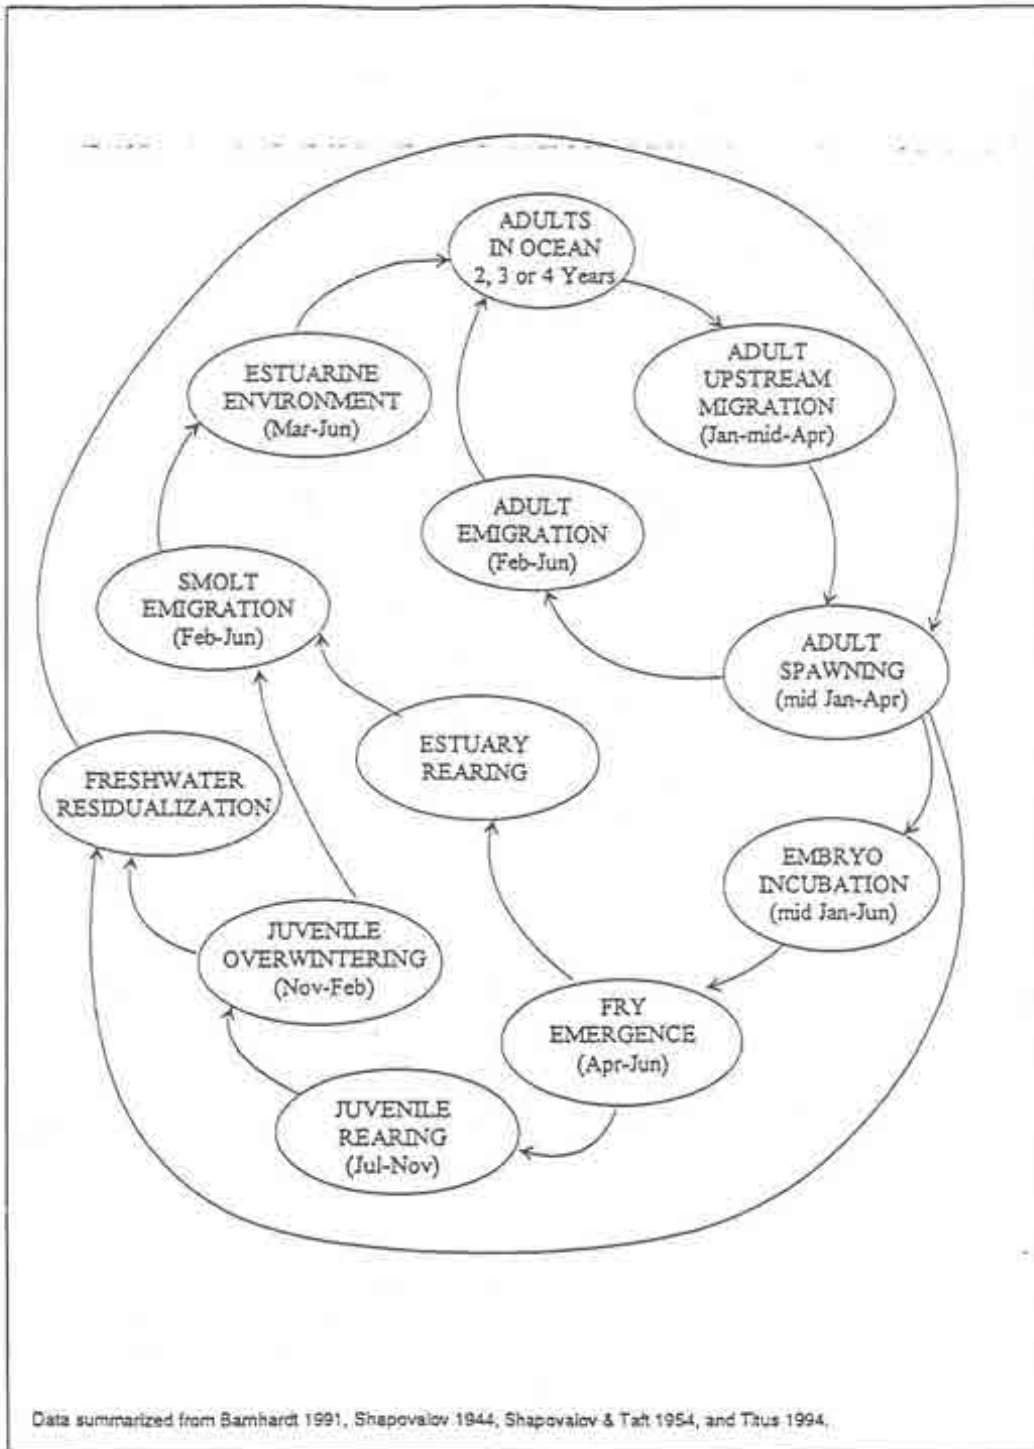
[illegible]

ADULTS IN OCEAN 2, 3 or 4 Years

ADULT UPSTREAM MIGRATION (Jan-mid-Apr)

ESTUARINE ENVIRONMENT (Mar-Jun)

ADULT EMIGRATION (Feb-Jun)

SMOLT EMIGRATION (Feb-Jun)

ADULT SPAWNING (mid Jan-Apr)

ESTUARY REARING

FRESHWATER RESIDUALIZATION

EMBRYO INCUBATION (mid Jan-Jun)

JUVENILE OVERWINTERING (Nov-Feb)

FRY EMERGENCE (Apr-Jun)

JUVENILE REARING (Jul-Nov)

Data summarized from Barnhardt 1991, Shapovalov 1944, Shapovalov & Taft 1954, and Titus 1994.